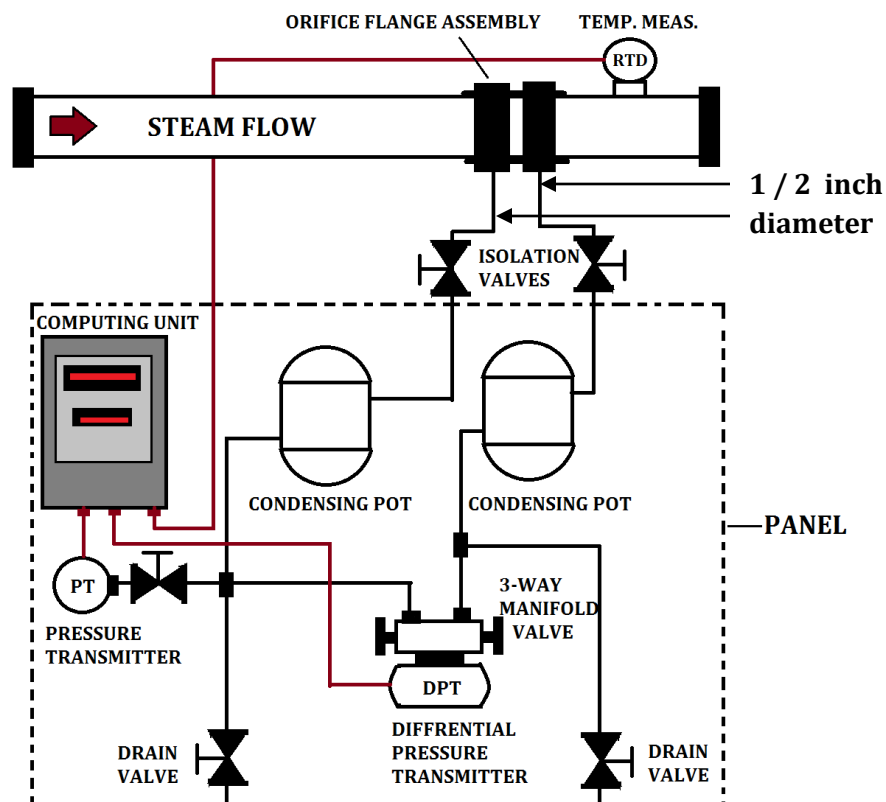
ORIFICE FLANGE ASSEMBLY

TEMP. MEAS.

RTD

STEAM FLOW

1 / 2 inch diameter

ISOLATION VALVES

COMPUTING UNIT

CONDENSING POT

CONDENSING POT

—PANEL

PT

PRESSURE TRANSMITTER

3-WAY MANIFOLD VALVE

DPT

DIFFRENTIAL PRESSURE TRANSMITTER

DRAIN VALVE

DRAIN VALVE